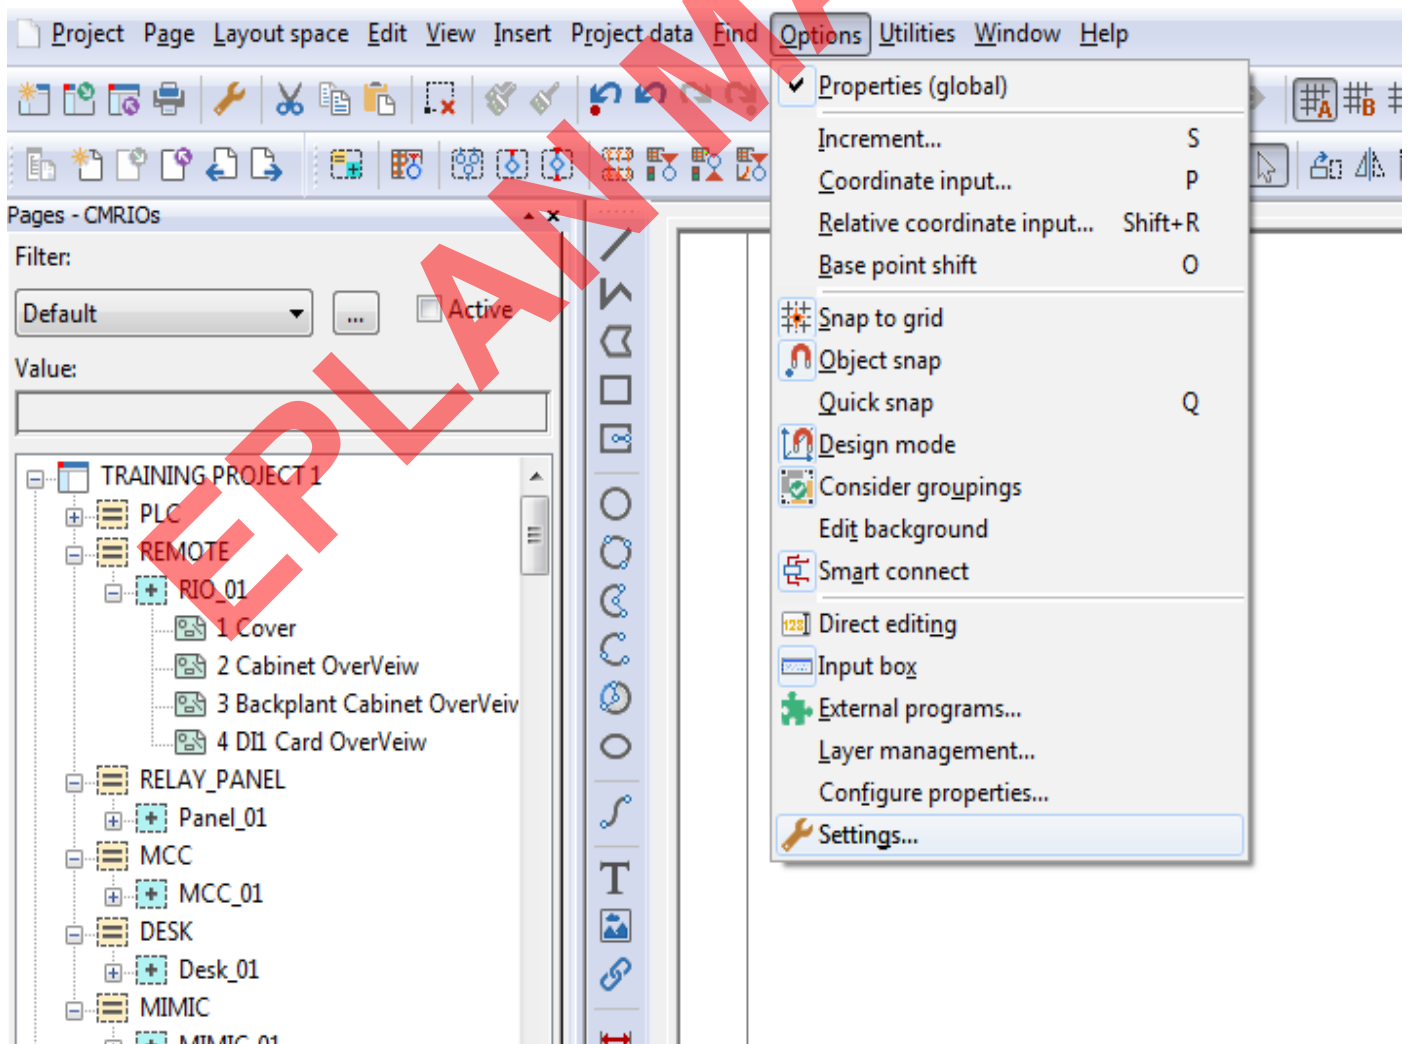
Project Page Layout space Edit View Insert Project data Find Options Utilities Window Help

Pages - CMRIOs

Filter:

Default

...

Active

Value:

TRAINING PROJECT 1
PLC
REMOTE
RIO_01
1 Cover
2 Cabinet OverVeiw
3 Backplant Cabinet OverVeiv
4 DI1 Card OverVeiw
RELAY_PANEL
Panel_01
MCC
MCC_01
DESK
Desk_01
MIMIC
MIMIC_01

EPLAN M

✔ Properties (global)
Increment... S
Coordinate input... P
Relative coordinate input... Shift+R
Base point shift O
Snap to grid
Object snap
Quick snap Q
Design mode
Consider groupings
Edit background
Smart connect
Direct editing
Input box
External programs...
Layer management...
Configure properties...
Settings...